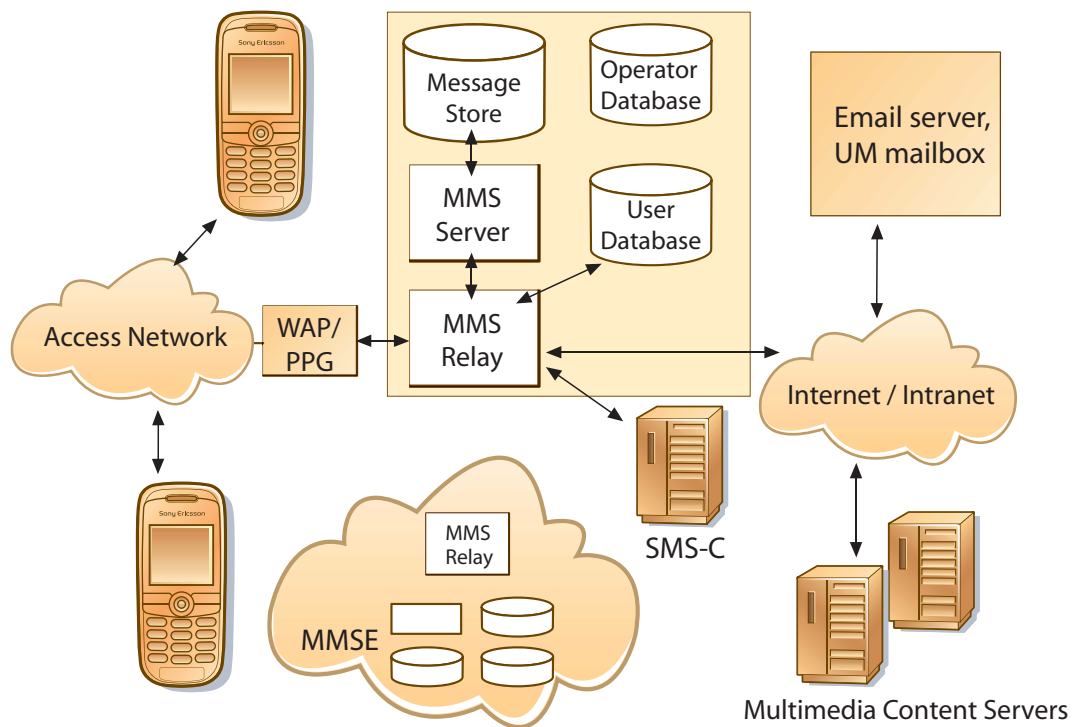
Sony Ericsson

Message Store

Operator Database

Email server, UM mailbox

MMS Server

User Database

Access Network

WAP/ PPG

MMS Relay

Internet / Intranet

SMS-C

Sony Ericsson

MMS Relay

MMSE

Multimedia Content Servers